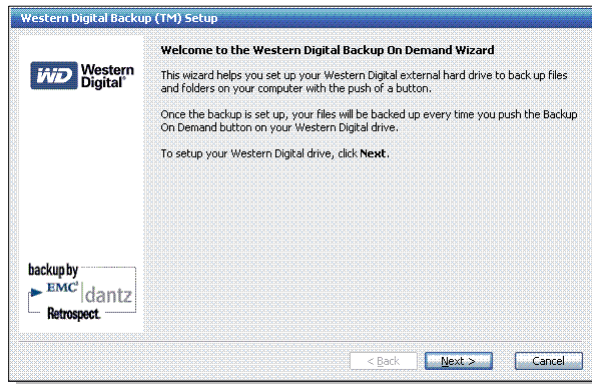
Western Digital Backup (TM) Setup

WD Western Digital®

Welcome to the Western Digital Backup On Demand Wizard

This wizard helps you set up your Western Digital external hard drive to back up files and folders on your computer with the push of a button.

Once the backup is set up, your files will be backed up every time you push the Backup On Demand button on your Western Digital drive.

To setup your Western Digital drive, click **Next**.

backup by
EMC² dantz
Retrospect.

< Back
Next >
Cancel